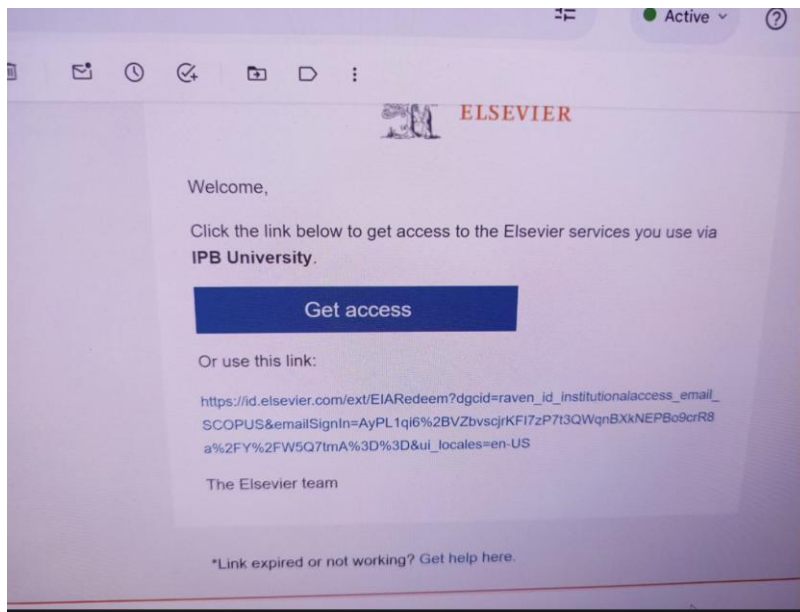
Active

ELSEVIER

Welcome,

Click the link below to get access to the Elsevier services you use via **IPB University**.

Get access

Or use this link:

https://id.elsevier.com/ext/EIARedeem?dgcid=raven_id_institutionalaccess_email_SCOPUS&emailSignIn=AyPL1qi6%2BVZbvscjrKFI7zP7t3QWqnBXkNEPBo9crR8a%2FY%2FW5Q7tmA%3D%3D&ui_locales=en-US

The Elsevier team

*Link expired or not working? Get help here.